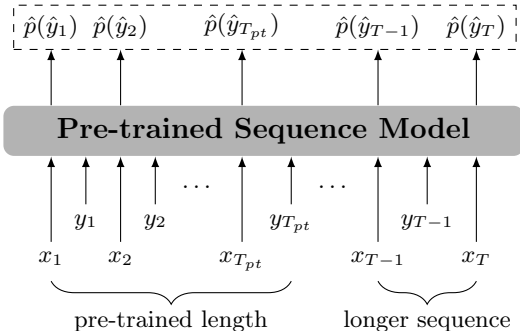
$\hat{p}(\hat{y}_1)$ $\hat{p}(\hat{y}_2)$ $\hat{p}(\hat{y}_{T_{pt}})$ $\hat{p}(\hat{y}_{T-1})$ $\hat{p}(\hat{y}_T)$

Pre-trained Sequence Model

$y_1$ $y_2$ $\cdots$ $y_{T_{pt}}$ $\cdots$ $y_{T-1}$

$x_1$ $x_2$ $x_{T_{pt}}$ $x_{T-1}$ $x_T$

pre-trained length

longer sequence